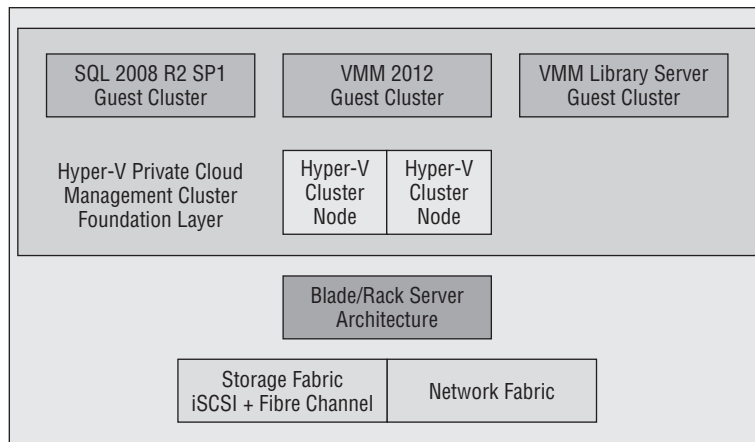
SQL 2008 R2 SP1
Guest Cluster

VMM 2012
Guest Cluster

VMM Library Server
Guest Cluster

Hyper-V Private Cloud
Management Cluster
Foundation Layer

Hyper-V
Cluster
Node

Hyper-V
Cluster
Node

Blade/Rack Server
Architecture

Storage Fabric
iSCSI + Fibre Channel

Network Fabric